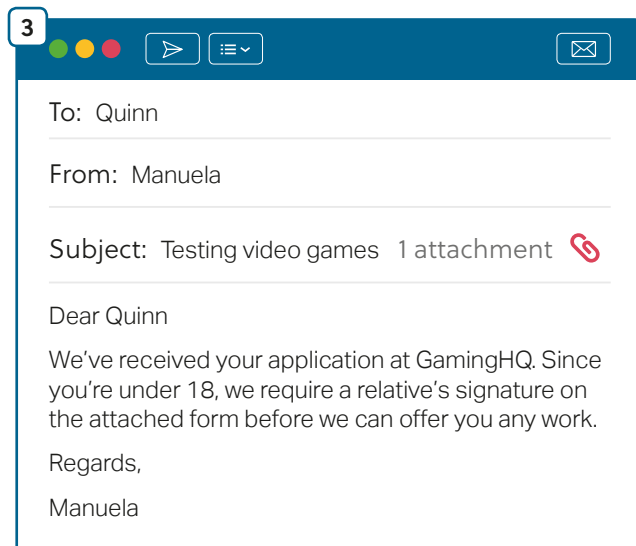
3

To: Quinn

From: Manuela

Subject: Testing video games 1 attachment

Dear Quinn

We’ve received your application at GamingHQ. Since you’re under 18, we require a relative’s signature on the attached form before we can offer you any work.

Regards,

Manuela